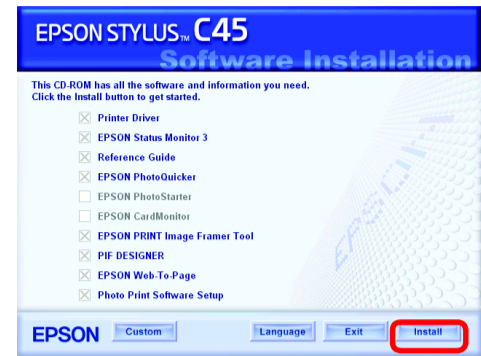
EPSON STYLUS™ C45
Software Installation

This CD-ROM has all the software and information you need.
Click the Install button to get started.

Printer Driver
EPSON Status Monitor 3
Reference Guide
EPSON PhotoQuicker
EPSON PhotoStarter
EPSON CardMonitor
EPSON PRINT Image Framer Tool
PIF DESIGNER
EPSON Web-To-Page
Photo Print Software Setup

EPSON
Custom
Language
Exit
Install